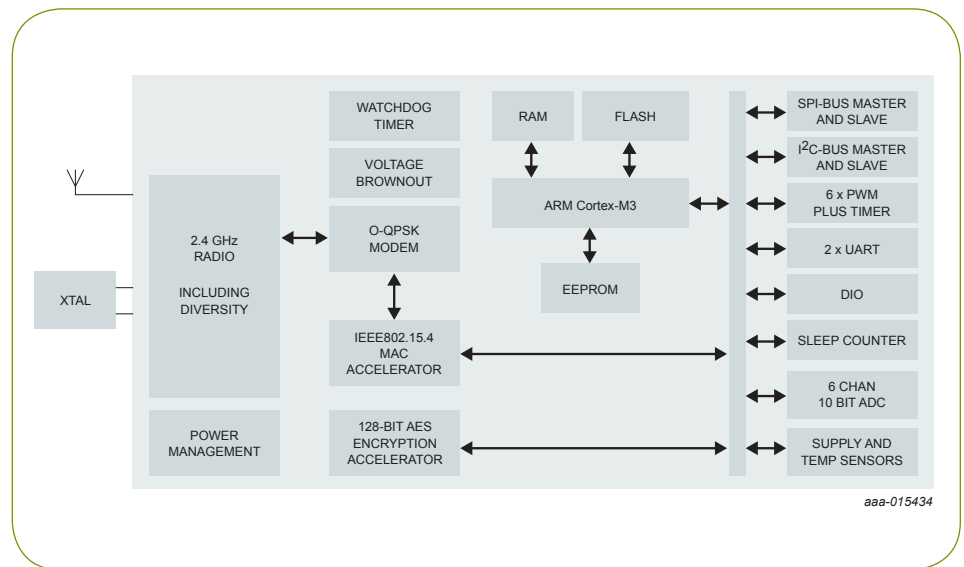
XTAL

2.4 GHz RADIO

INCLUDING DIVERSITY

POWER MANAGEMENT

WATCHDOG TIMER

VOLTAGE BROWNOUT

O-QPSK MODEM

IEEE802.15.4 MAC ACCELERATOR

128-BIT AES ENCRYPTION ACCELERATOR

RAM

FLASH

ARM Cortex-M3

EEPROM

SPI-BUS MASTER AND SLAVE

$I^2$C-BUS MASTER AND SLAVE

6 x PWM PLUS TIMER

2 x UART

DIO

SLEEP COUNTER

6 CHAN 10 BIT ADC

SUPPLY AND TEMP SENSORS

aaa-015434